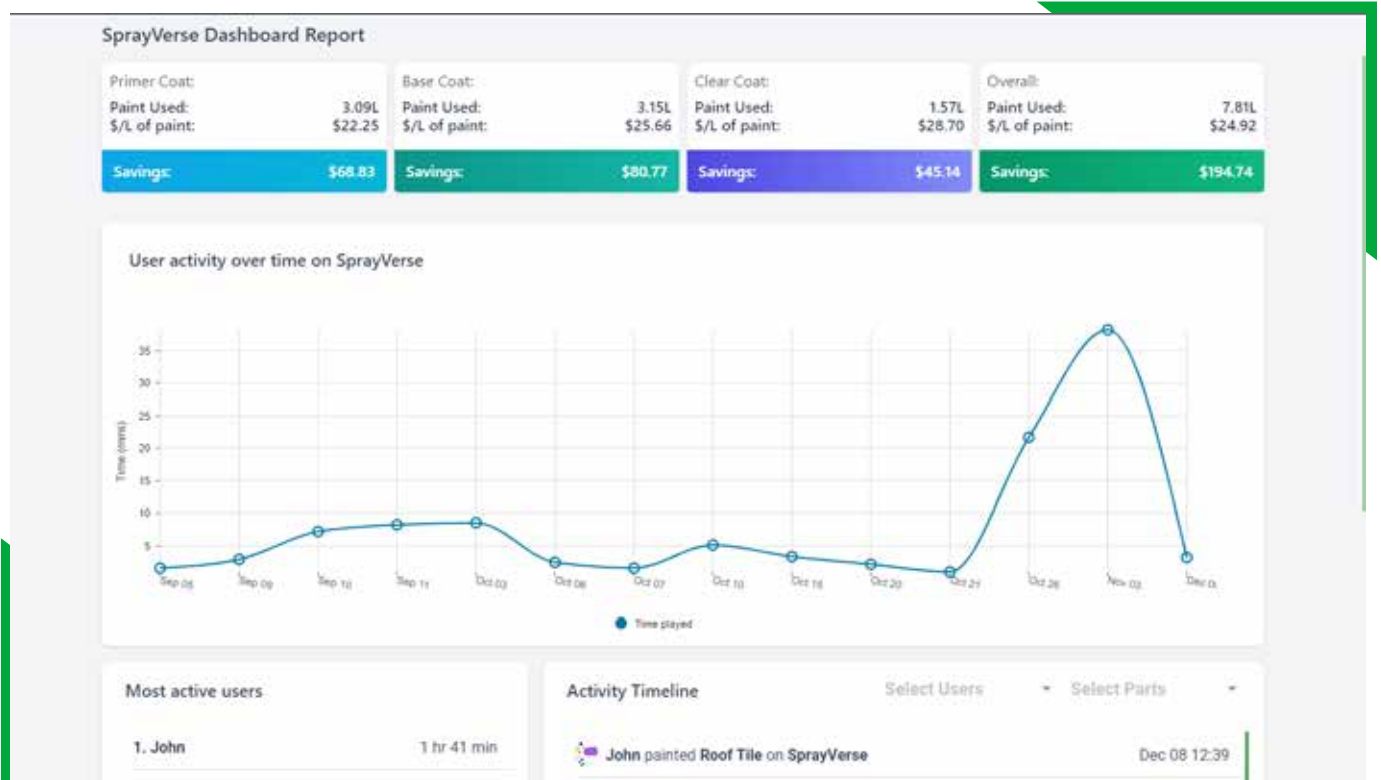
SprayVerse Dashboard Report

Primer Coat:
Paint Used: 3.09L
$/L of paint: $22.25
Savings: $68.83

Base Coat:
Paint Used: 3.15L
$/L of paint: $25.66
Savings: $80.77

Clear Coat:
Paint Used: 1.57L
$/L of paint: $28.70
Savings: $45.14

Overall:
Paint Used: 7.81L
$/L of paint: $24.92
Savings: $194.74

User activity over time on SprayVerse

35
30
25
20
15
10
5
Time (mins)

Sep 05
Sep 09
Sep 10
Sep 11
Oct 03
Oct 06
Oct 07
Oct 10
Oct 16
Oct 20
Oct 21
Oct 26
Nov 02
Dec 0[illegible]

Time played

Most active users

1. John 1 hr 41 min

Activity Timeline

Select Users
Select Parts

John painted Roof Tile on SprayVerse Dec 08 12:39